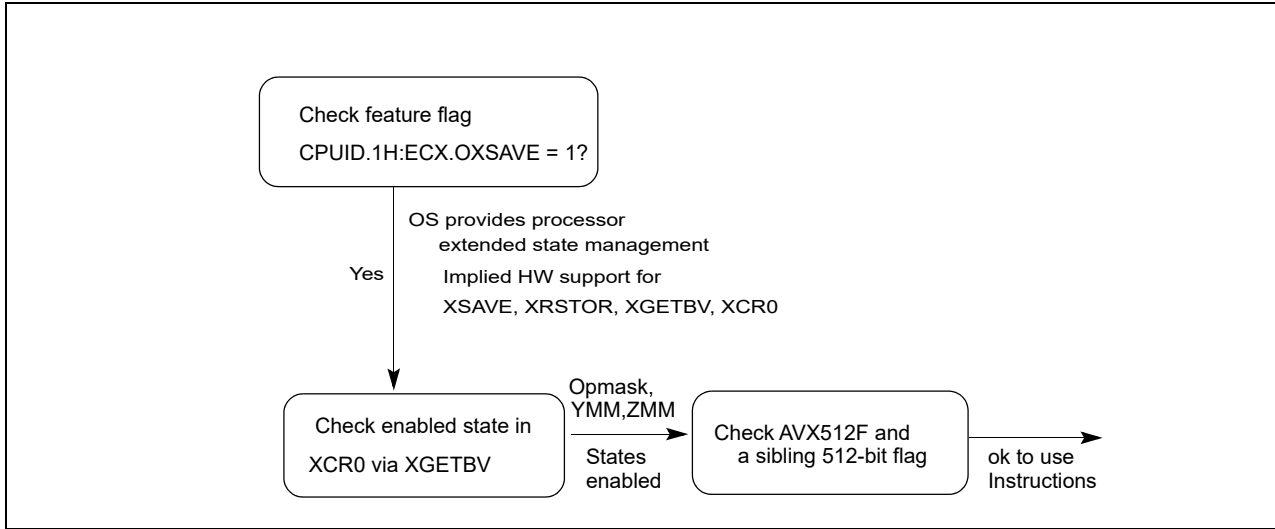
Check feature flag
CPUID.1H:ECX.OXSAVE = 1?

OS provides processor extended state management
Implied HW support for XSAVE, XRSTOR, XGETBV, XCR0

Yes

Check enabled state in XCR0 via XGETBV

Opmask, YMM,ZMM

States enabled

Check AVX512F and a sibling 512-bit flag

ok to use Instructions